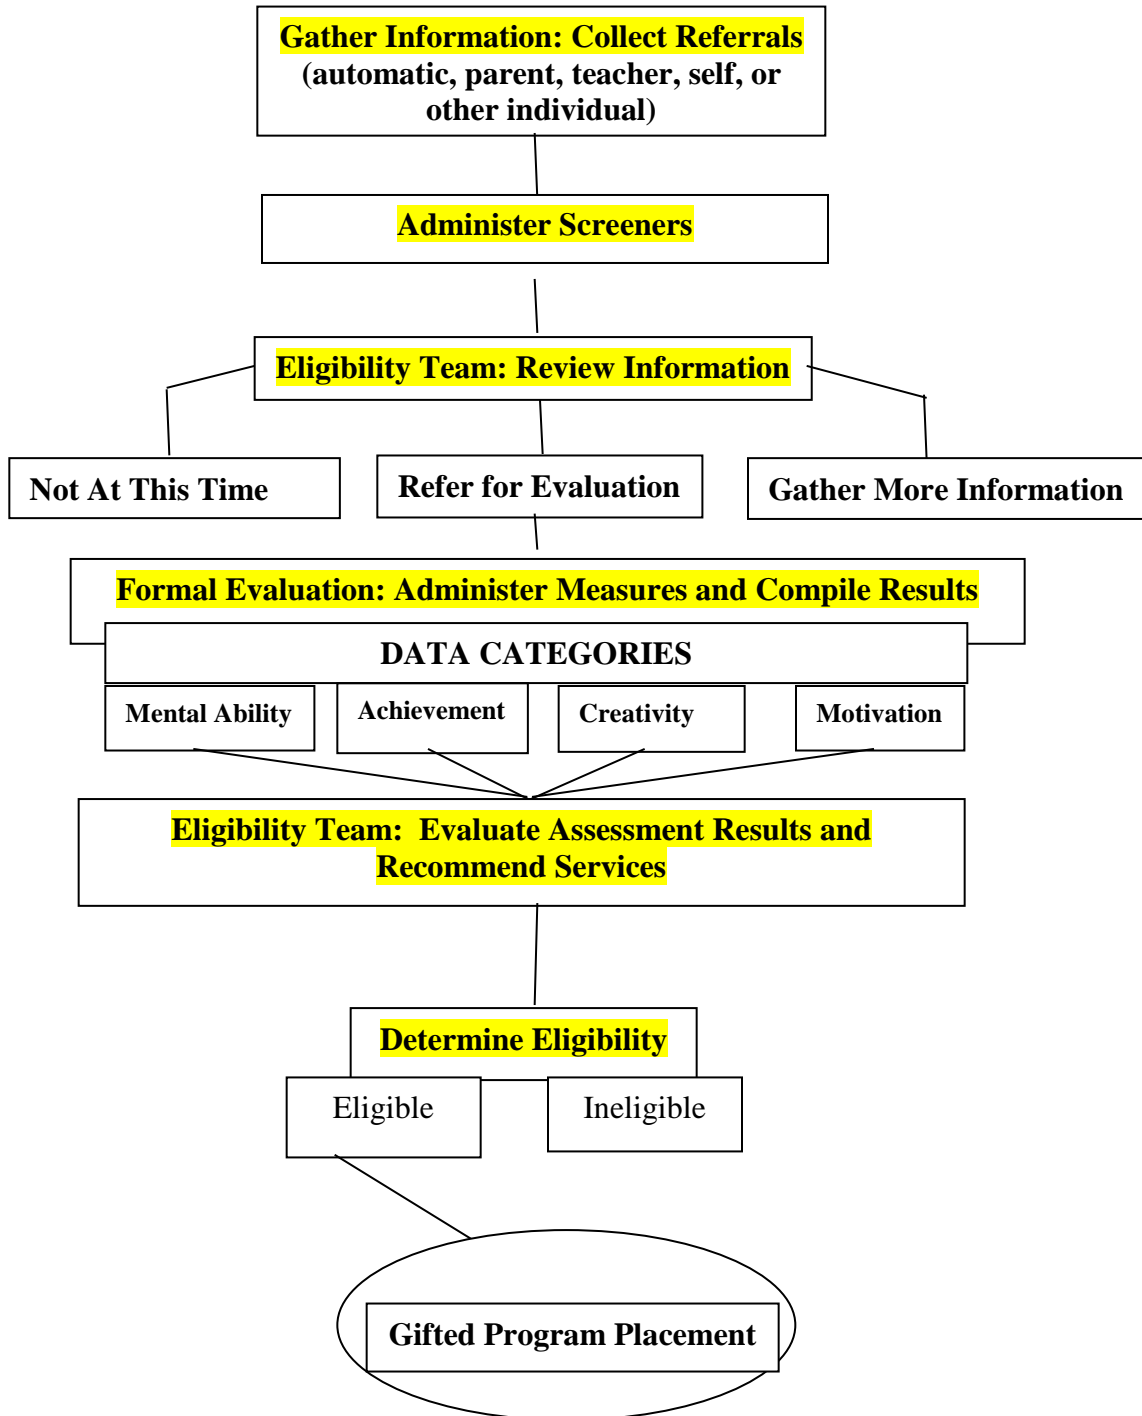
Gather Information: Collect Referrals (automatic, parent, teacher, self, or other individual)

Administer Screeners

Eligibility Team: Review Information

Not At This Time

Refer for Evaluation

Gather More Information

Formal Evaluation: Administer Measures and Compile Results

DATA CATEGORIES

Mental Ability

Achievement

Creativity

Motivation

Eligibility Team: Evaluate Assessment Results and Recommend Services

Determine Eligibility

Eligible

Ineligible

Gifted Program Placement